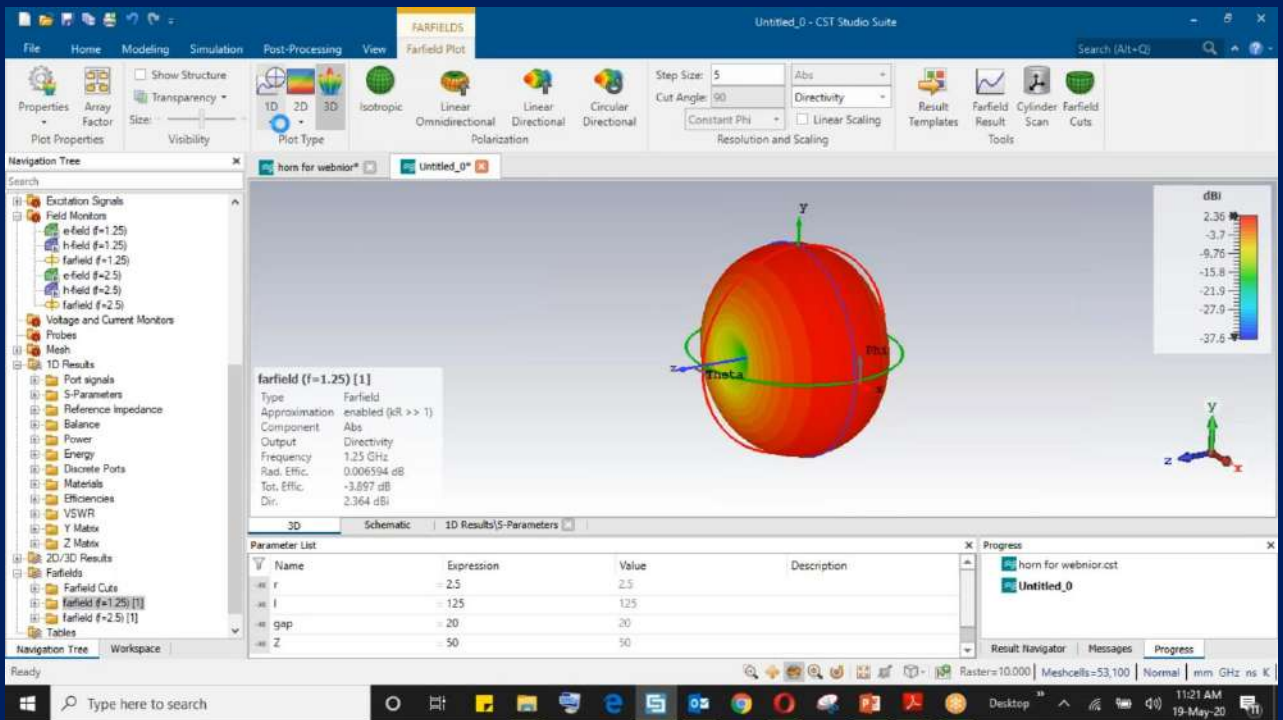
FARFIELDS

Untitled_0 - CST Studio Suite

File Home Modeling Simulation Post-Processing View Farfield Plot

Search (Alt+Q)

Properties Array Factor
Plot Properties

Show Structure
Transparency
Size:
Visibility

1D 2D 3D
Plot Type

Isotropic Linear Omnidirectional Linear Directional Circular Directional
Polarization

Step Size: 5
Cut Angle: 90
Constant Phi
Abs
Directivity
Linear Scaling
Resolution and Scaling

Result Templates Farfield Result Cylinder Scan Farfield Cuts
Tools

Navigation Tree
Search

Excitation Signals
Field Monitors
e-field (f=1.25)
h-field (f=1.25)
farfield (f=1.25)
e-field (f=2.5)
h-field (f=2.5)
farfield (f=2.5)
Voltage and Current Monitors
Probes
Mesh
1D Results
Port signals
S-Parameters
Reference Impedance
Balance
Power
Energy
Discrete Ports
Materials
Efficiencies
VSWR
Y Matrix
Z Matrix
2D/3D Results
Farfields
Farfield Cuts
farfield (f=1.25) [1]
farfield (f=2.5) [1]
Tables

Navigation Tree Workspace

horn for webnior* Untitled_0*

farfield (f=1.25) [1]

| Type | Farfield |
|---|---|
| Approximation | enabled (kR >> 1) |
| Component | Abs |
| Output | Directivity |
| Frequency | 1.25 GHz |
| Rad. Effic. | 0.006594 dB |
| Tot. Effic. | -3.897 dB |
| Dir. | 2.364 dBi |

y
z
Theta
Phi
x

dBi
2.36
-3.7
-9.76
-15.8
-21.9
-27.9
-37.6

y
z x

3D Schematic 1D Results\S-Parameters

Parameter List

| Name | Expression | Value | Description |
|---|---|---|---|
| r | = 2.5 | 2.5 | |
| l | = 125 | 125 | |
| gap | = 20 | 20 | |
| Z | = 50 | 50 | |

Progress
horn for webnior.cst
Untitled_0

Result Navigator Messages Progress

Ready

Raster=10.000 Meshcells=53,100 Normal mm GHz ns K

Type here to search

Desktop
11:21 AM
19-May-20